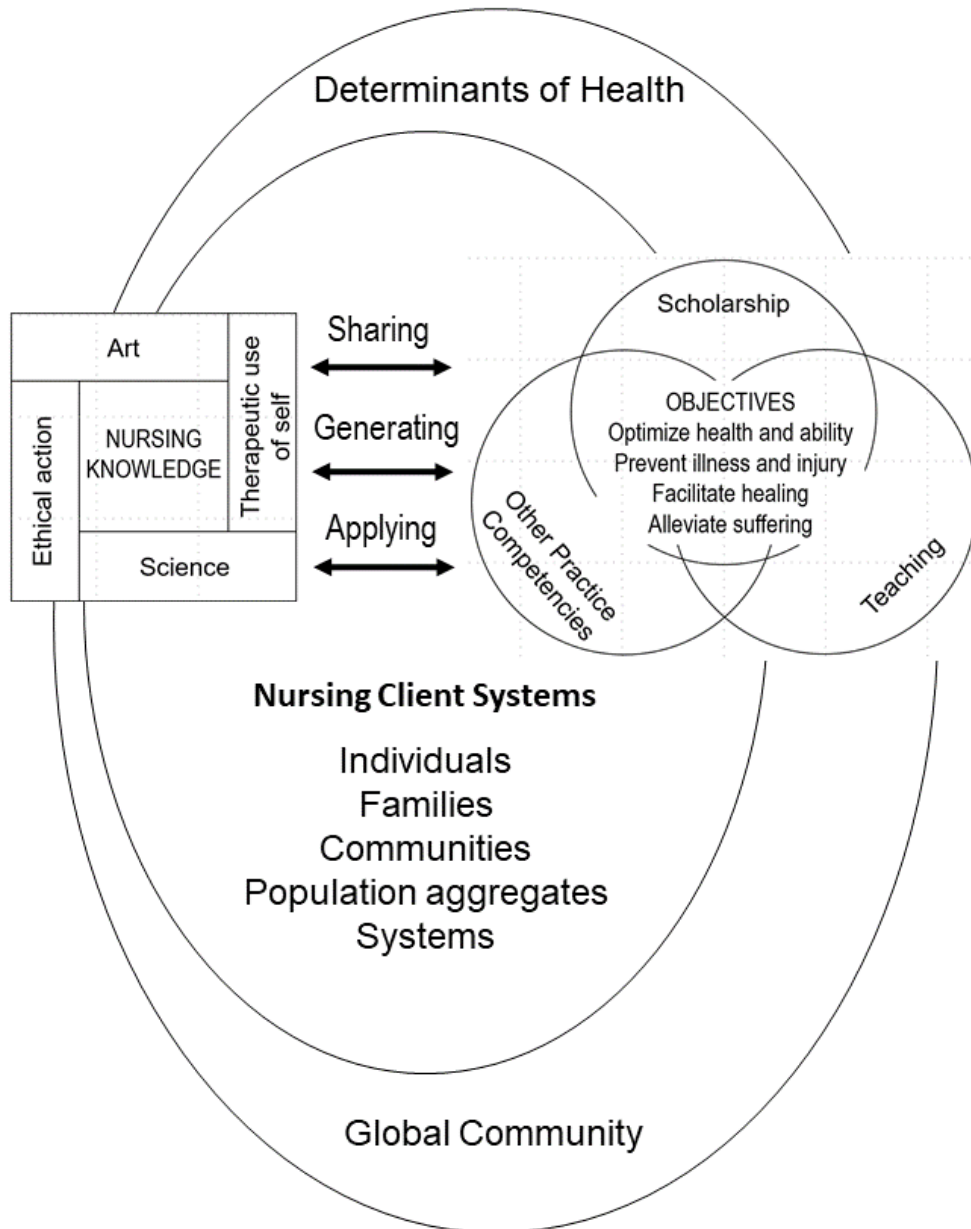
Determinants of Health

Art

Therapeutic use of self

Ethical action

NURSING KNOWLEDGE

Science

Sharing

Generating

Applying

Scholarship

OBJECTIVES
Optimize health and ability
Prevent illness and injury
Facilitate healing
Alleviate suffering

Other Practice Competencies

Teaching

Nursing Client Systems

Individuals
Families
Communities
Population aggregates
Systems

Global Community